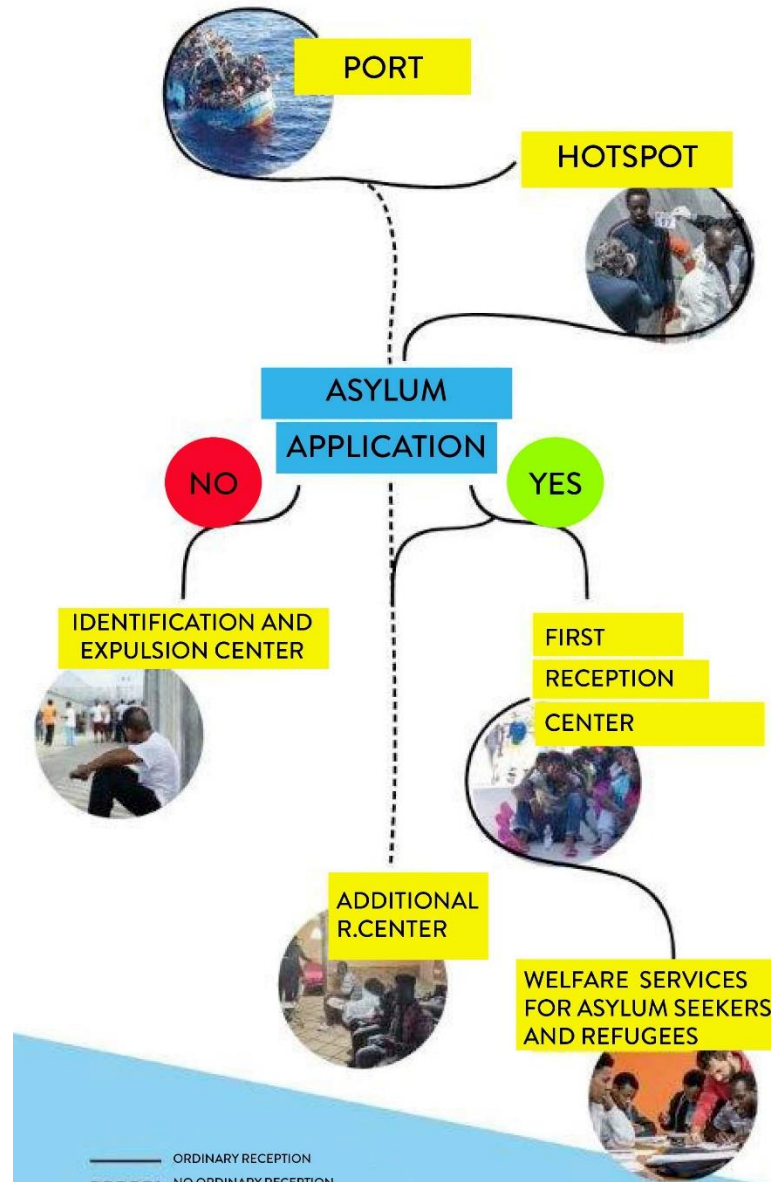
PORT

HOTSPOT

ASYLUM
APPLICATION

NO

YES

IDENTIFICATION AND EXPULSION CENTER

FIRST
RECEPTION
CENTER

ADDITIONAL
R.CENTER

WELFARE SERVICES FOR ASYLUM SEEKERS AND REFUGEES

ORDINARY RECEPTION
NO ORDINARY RECEPTION